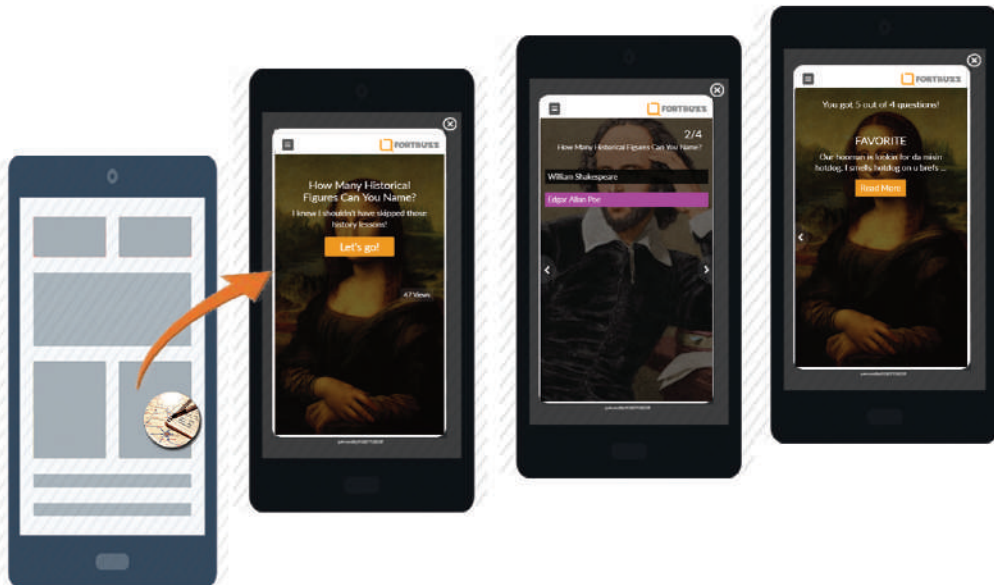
FORTBUZZ

How Many Historical Figures Can You Name?

I knew I shouldn't have skipped those history lessons!

Let's go!

47 Views

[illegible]

FORTBUZZ

2/4

How Many Historical Figures Can You Name?

William Shakespeare

Edgar Allan Poe

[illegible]

FORTBUZZ

You got 5 out of 4 questions!

FAVORITE

Our hooman is lookin for da minin hotdog. I smells hotdog on u brefs ...

Read More

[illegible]